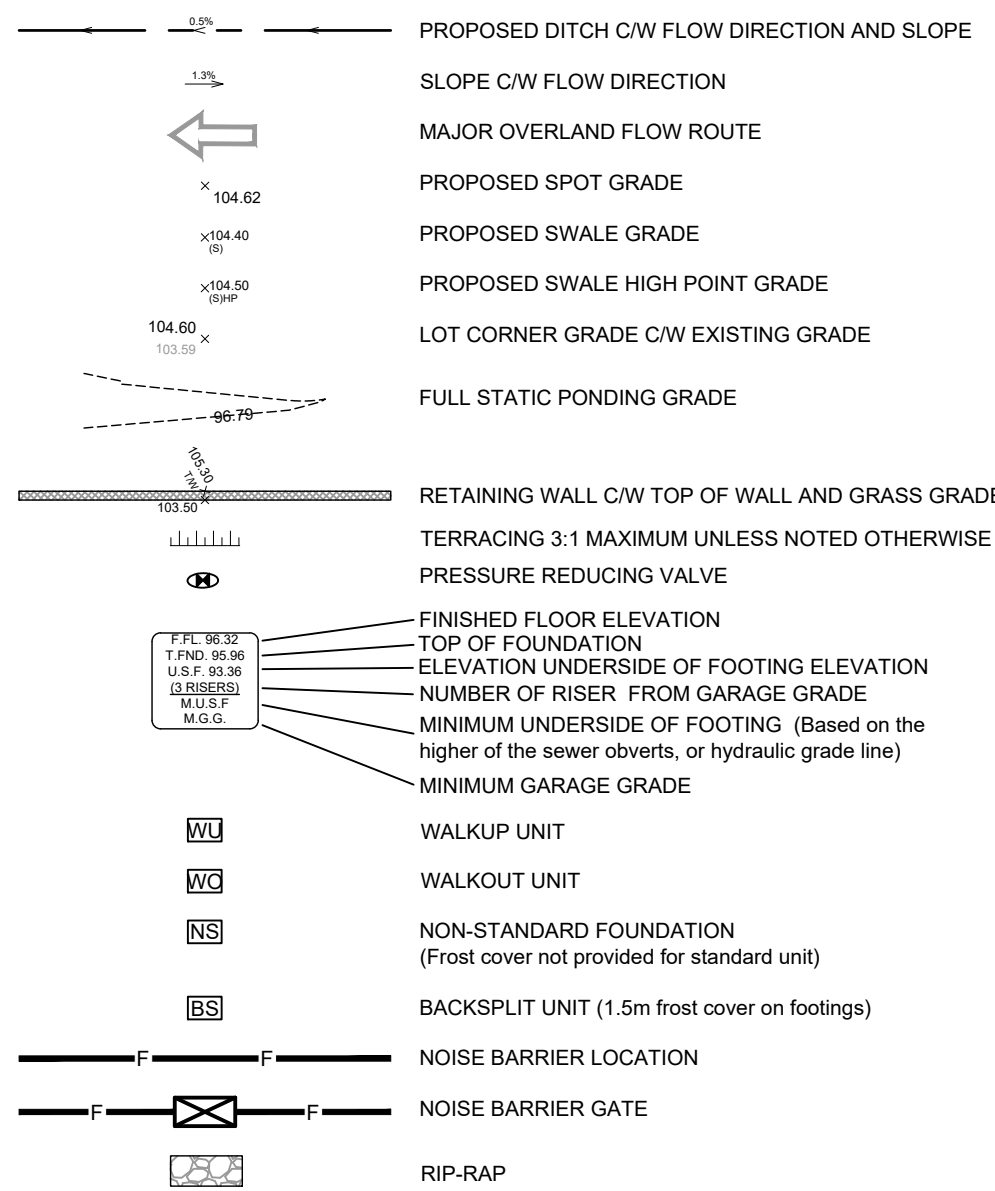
0.5% PROPOSED DITCH C/W FLOW DIRECTION AND SLOPE

1.3% SLOPE C/W FLOW DIRECTION

MAJOR OVERLAND FLOW ROUTE

104.62 PROPOSED SPOT GRADE

104.40 (S) PROPOSED SWALE GRADE

104.50 (S)HP PROPOSED SWALE HIGH POINT GRADE

104.60 103.59 LOT CORNER GRADE C/W EXISTING GRADE

96.79 FULL STATIC PONDING GRADE

105.30 T/W 103.50 RETAINING WALL C/W TOP OF WALL AND GRASS GRADE

TERRACING 3:1 MAXIMUM UNLESS NOTED OTHERWISE

PRESSURE REDUCING VALVE

F.FL. 96.32
T.FND. 95.96
U.S.F. 93.36
(3 RISERS)
M.U.S.F
M.G.G.

FINISHED FLOOR ELEVATION
TOP OF FOUNDATION
ELEVATION UNDERSIDE OF FOOTING ELEVATION
NUMBER OF RISER FROM GARAGE GRADE
MINIMUM UNDERSIDE OF FOOTING (Based on the higher of the sewer obverts, or hydraulic grade line)
MINIMUM GARAGE GRADE

WU WALKUP UNIT

WO WALKOUT UNIT

NS NON-STANDARD FOUNDATION (Frost cover not provided for standard unit)

BS BACKSPLIT UNIT (1.5m frost cover on footings)

F F NOISE BARRIER LOCATION

F F NOISE BARRIER GATE

RIP-RAP